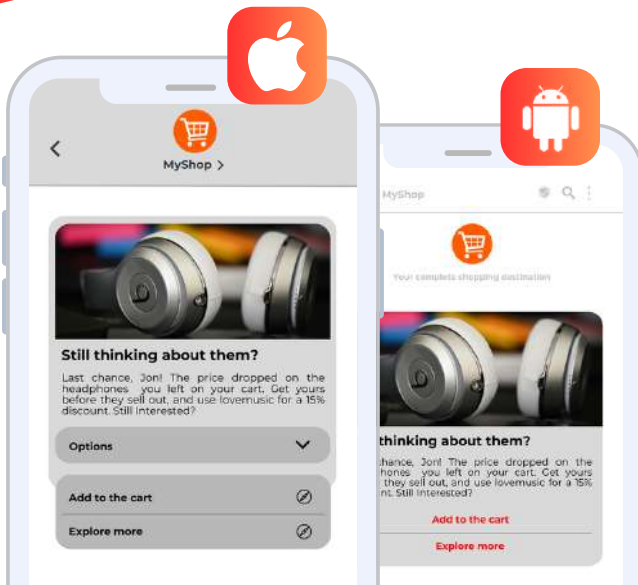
MyShop >

Still thinking about them?

Last chance, Jon! The price dropped on the headphones you left on your cart. Get yours before they sell out, and use lovemusic for a 15% discount. Still Interested?

Options

Add to the cart

Explore more

MyShop

Your complete shopping destination

thinking about them?

chance, Jon! The price dropped on the phones you left on your cart. Get yours they sell out, and use lovemusic for a 15% unt. Still Interested?

Add to the cart

Explore more